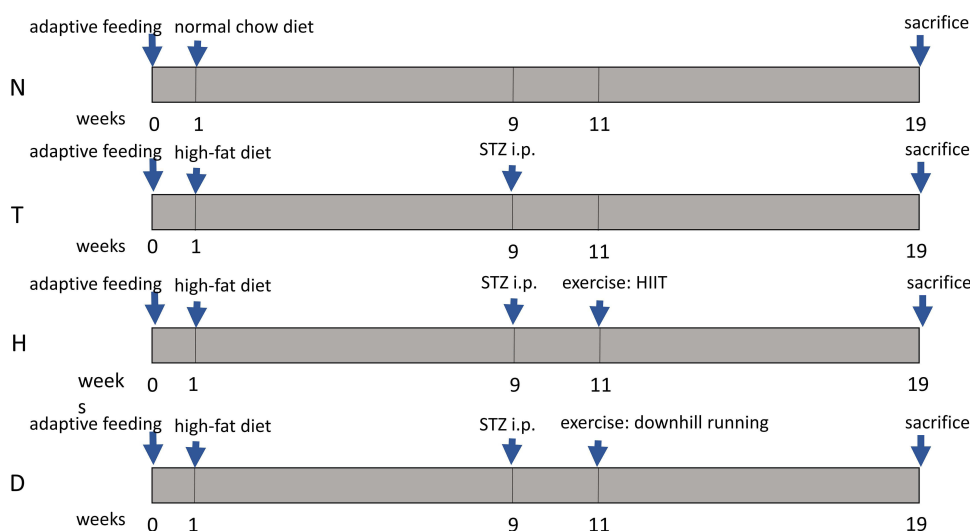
adaptive feeding normal chow diet sacrifice

N

weeks 0 1 9 11 19

adaptive feeding high-fat diet STZ i.p. sacrifice

T

weeks 0 1 9 11 19

adaptive feeding high-fat diet STZ i.p. exercise: HIIT sacrifice

H

week s 0 1 9 11 19

adaptive feeding high-fat diet STZ i.p. exercise: downhill running sacrifice

D

weeks 0 1 9 11 19